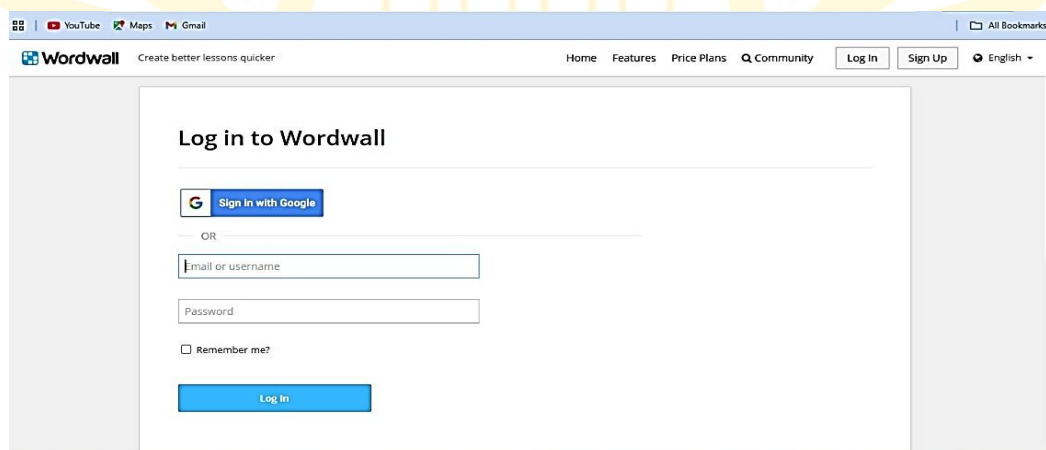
YouTube Maps Gmail
All Bookmarks

Wordwall Create better lessons quicker
Home Features Price Plans Community Log In Sign Up English

Log in to Wordwall

Sign in with Google

OR

Email or username

Password

Remember me?

Log In